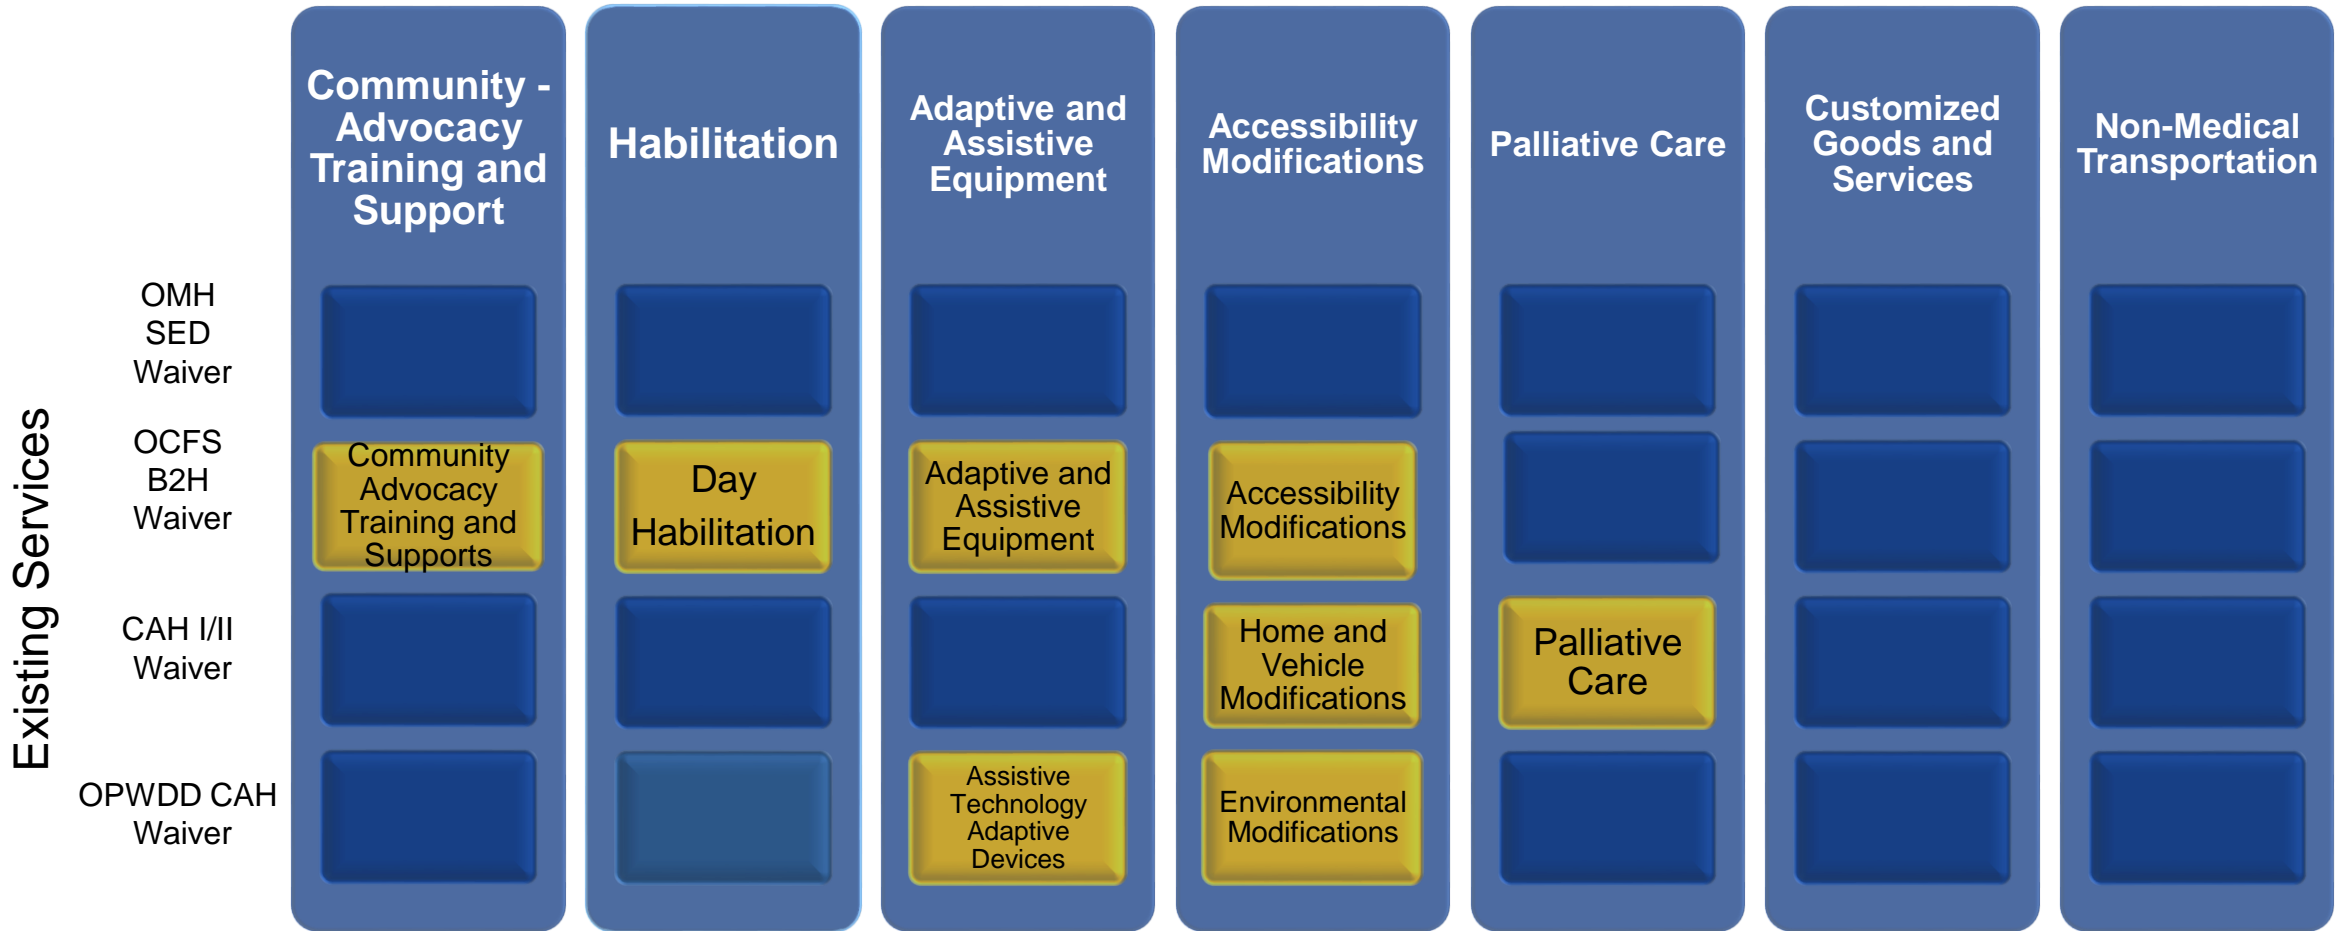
Existing Services

| | Community - Advocacy Training and Support | Habilitation | Adaptive and Assistive Equipment | Accessibility Modifications | Palliative Care | Customized Goods and Services | Non-Medical Transportation |
|---|---|---|---|---|---|---|---|
| OMH SED Waiver | | | | | | | |
| OCFS B2H Waiver | Community Advocacy Training and Supports | Day Habilitation | Adaptive and Assistive Equipment | Accessibility Modifications | | | |
| CAH I/II Waiver | | | | Home and Vehicle Modifications | Palliative Care | | |
| OPWDD CAH Waiver | | | Assistive Technology Adaptive Devices | Environmental Modifications | | | |